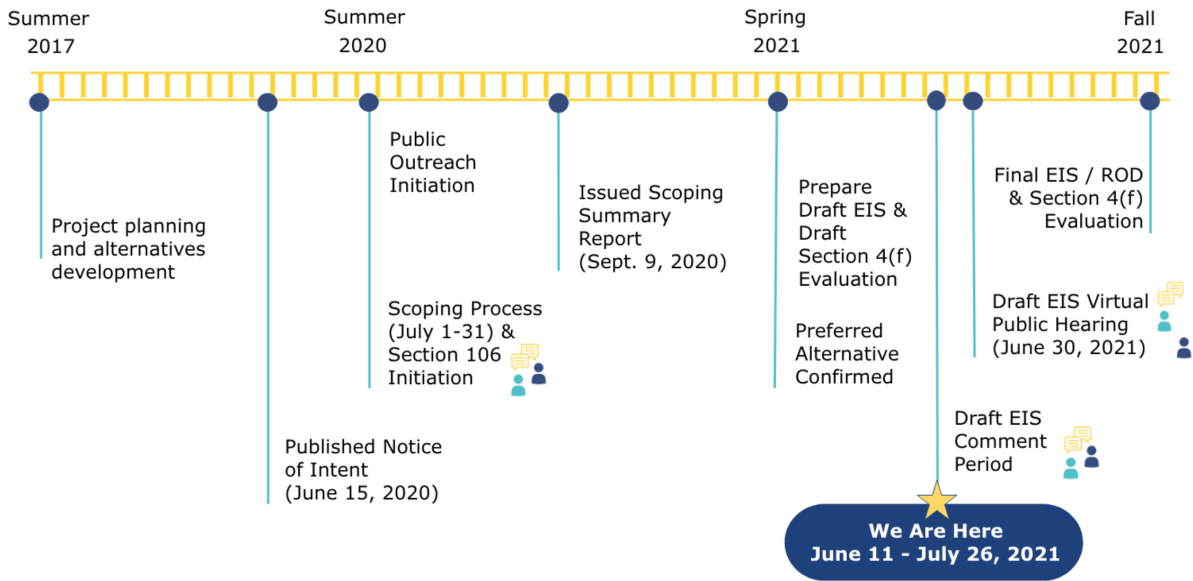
Summer 2017

Summer 2020

Spring 2021

Fall 2021

Project planning and alternatives development

Published Notice of Intent (June 15, 2020)

Public Outreach Initiation

Scoping Process (July 1-31) & Section 106 Initiation

Issued Scoping Summary Report (Sept. 9, 2020)

Prepare Draft EIS & Draft Section 4(f) Evaluation

Preferred Alternative Confirmed

Draft EIS Comment Period

We Are Here
June 11 - July 26, 2021

Draft EIS Virtual Public Hearing (June 30, 2021)

Final EIS / ROD & Section 4(f) Evaluation